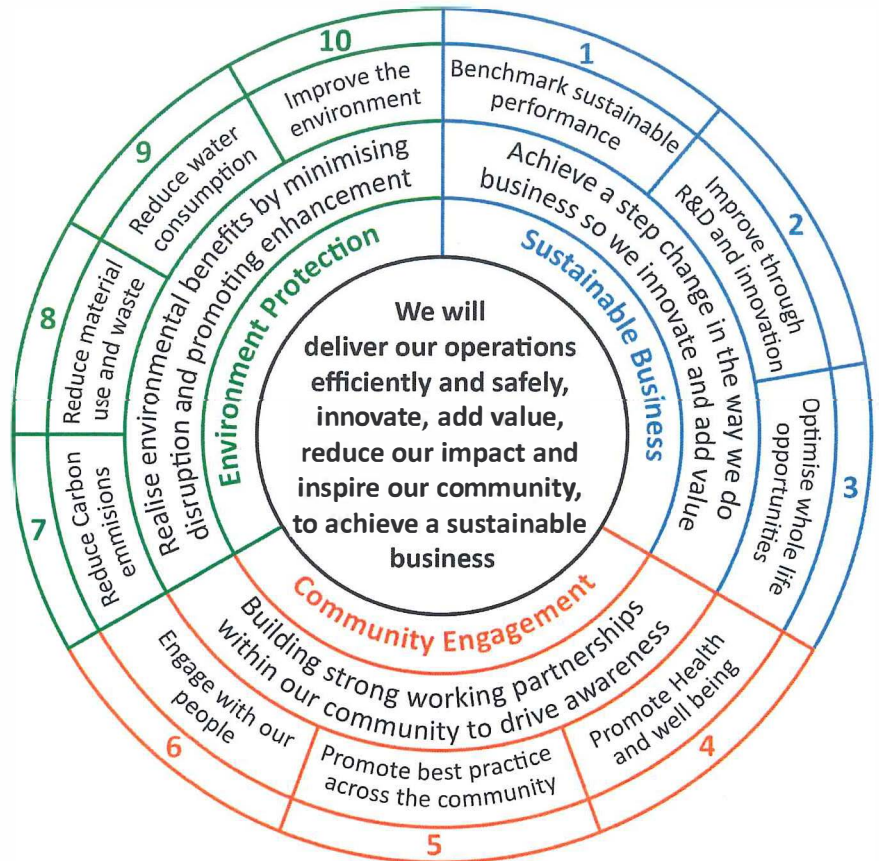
We will deliver our operations efficiently and safely, innovate, add value, reduce our impact and inspire our community, to achieve a sustainable business

Sustainable Business

Achieve a step change in the way we do business so we innovate and add value

1
Benchmark sustainable performance

2
Improve through R&D and innovation

3
Optimise whole life opportunities

Community Engagement

Building strong working partnerships within our community to drive awareness

4
Promote Health and well being

5
Promote best practice across the community

6
Engage with our people

Environment Protection

Realise environmental benefits by minimising disruption and promoting enhancement

7
Reduce Carbon emmisions

8
Reduce material use and waste

9
Reduce water consumption

10
Improve the environment